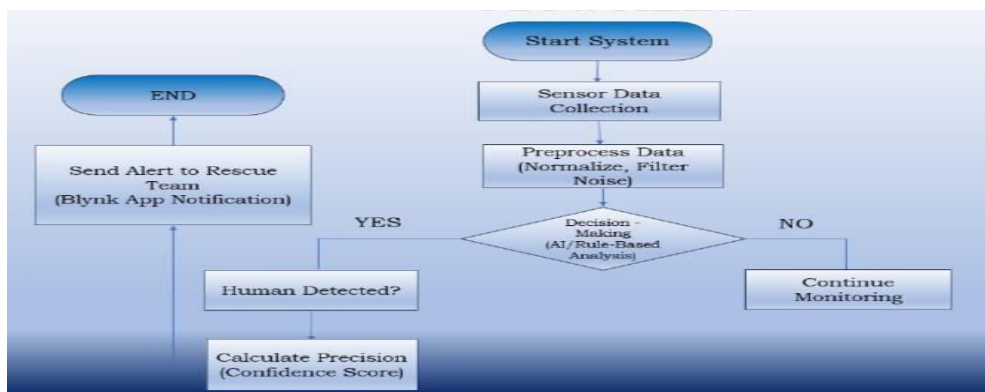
Start System

Sensor Data Collection

Preprocess Data (Normalize, Filter Noise)

Decision - Making (AI/Rule-Based Analysis)

YES

NO

Human Detected?

Calculate Precision (Confidence Score)

Continue Monitoring

Send Alert to Rescue Team (Blynk App Notification)

END